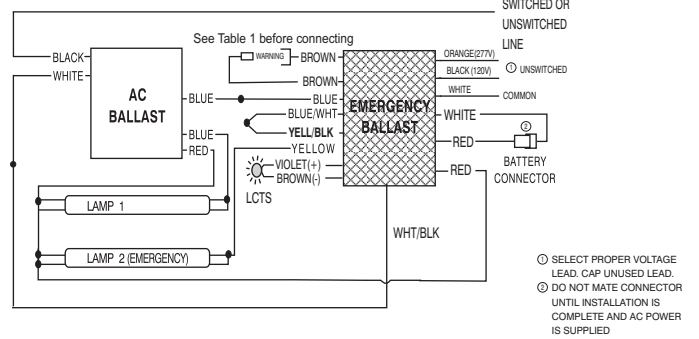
SWITCHED OR UNSWITCHED LINE

See Table 1 before connecting

BLACK
WHITE

AC BALLAST

BLUE
BLUE
RED

WARNING
BROWN
BROWN
BLUE
BLUE/WHT
YELL/BLK
YELLOW
VIOLET(+)
BROWN(-)

LCTS

EMERGENCY BALLAST

ORANGE(277V)
BLACK (120V)
① UNSWITCHED
WHITE
COMMON
WHITE
RED
②
RED

BATTERY CONNECTOR

LAMP 1
LAMP 2 (EMERGENCY)

WHT/BLK

① SELECT PROPER VOLTAGE LEAD. CAP UNUSED LEAD.
② DO NOT MATE CONNECTOR UNTIL INSTALLATION IS COMPLETE AND AC POWER IS SUPPLIED